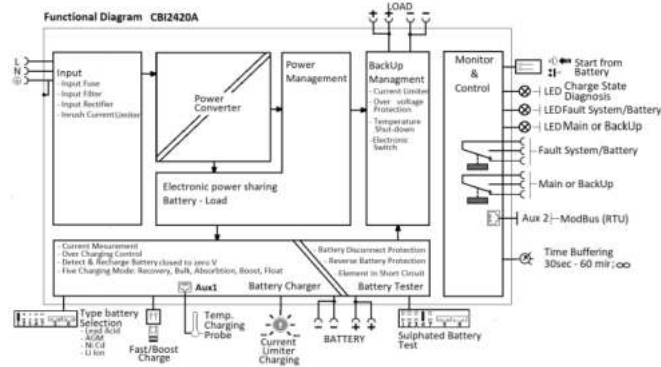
Functional Diagram CBI2420A

LOAD

L
N

Input
- Input Fuse
- Input Filter
- Input Rectifier
- Inrush Current Limiter

Power Converter

Power Management

BackUp Managment
- Current Limiter
- Over voltage Protection
- Temperature Shut-down
- Electronic Switch

Monitor & Control

Start from Battery

LED Charge State Diagnosis
LED Fault System/Battery
LED Main or BackUp

Fault System/Battery

Main or BackUp

Aux 2 ModBus (RTU)

Time Buffering 30sec - 60 min ; ∞

Electronic power sharing Battery - Load

- Current Mesurement
- Over Charging Control
- Detect & Recharge Battery closed to zero V
- Five Charging Mode: Recovery, Bulk, Absorbtion, Boost, Float

Battery Disconnect Protection
Reverse Battery Protection
Element in Short Circuit

Aux1

Battery Charger

Battery Tester

Type battery Selection
- Lead Acid
- AGM
- Ni Cd
- Li Ion

Fast/Boost Charge

Temp. Charging Probe

Current Limiter Charging

BATTERY

Sulphated Battery Test